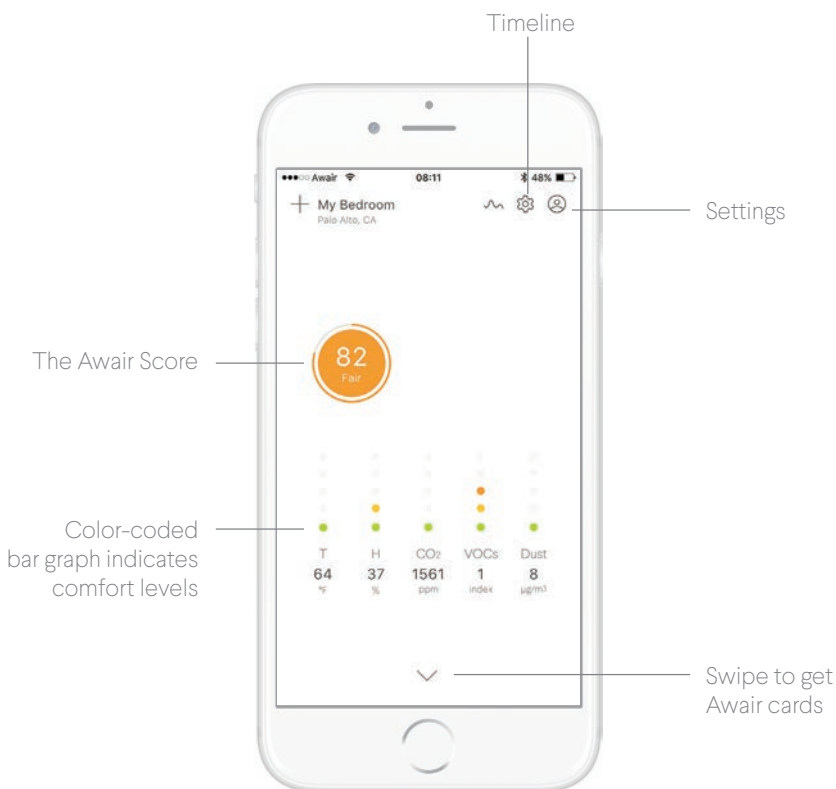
Timeline

●●●○○ Awair 08:11 48%

+ My Bedroom
Palo Alto, CA

Settings

The Awair Score

82
Fair

Color-coded bar graph indicates comfort levels

| T | H | $CO_2$ | VOCs | Dust |
|---|---|---|---|---|
| 64 | 37 | 1561 | 1 | 8 |
| °F | % | ppm | index | μg/m³ |

Swipe to get Awair cards